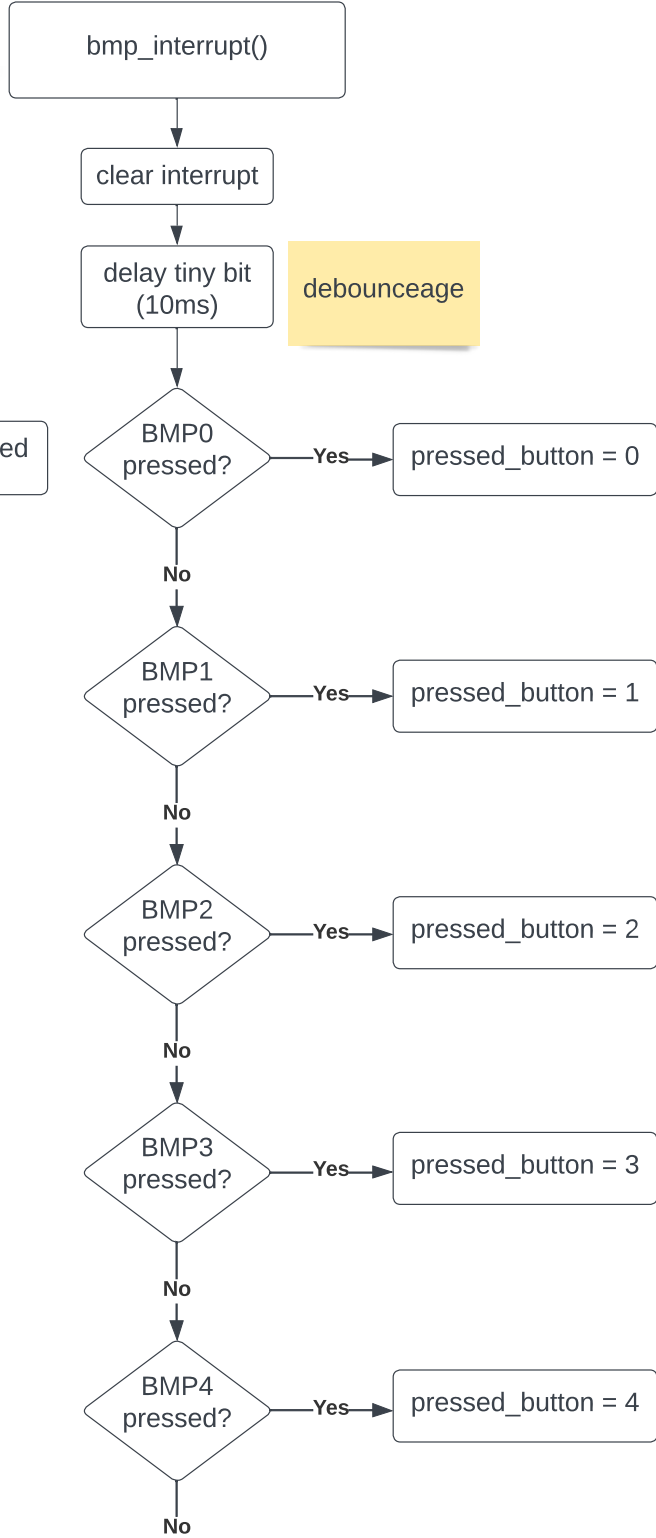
bmp_interrupt()

clear interrupt

delay tiny bit (10ms)

debounceage

ed

BMP0 pressed?

Yes

pressed_button = 0

No

BMP1 pressed?

Yes

pressed_button = 1

No

BMP2 pressed?

Yes

pressed_button = 2

No

BMP3 pressed?

Yes

pressed_button = 3

No

BMP4 pressed?

Yes

pressed_button = 4

No